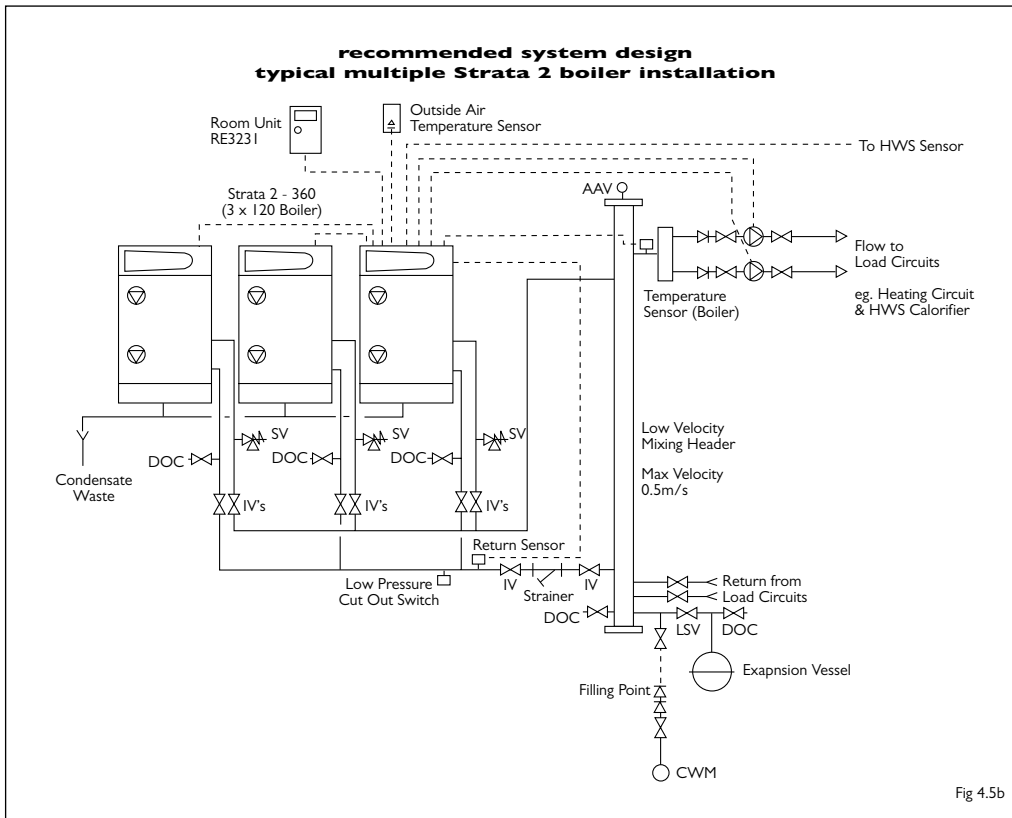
recommended system design
typical multiple Strata 2 boiler installation

Room Unit
RE3231

Outside Air
Temperature Sensor

To HWS Sensor

Strata 2 - 360
(3 x 120 Boiler)

AAV

Flow to
Load Circuits

Temperature
Sensor (Boiler)

eg. Heating Circuit
& HWS Calorifier

SV
SV
SV

DOC
DOC
DOC

Condensate
Waste

IV's
IV's
IV's

Low Velocity
Mixing Header

Max Velocity
0.5m/s

Return Sensor

Low Pressure
Cut Out Switch

IV
Strainer
IV

Return from
Load Circuits

DOC
LSV
DOC

Exapnsion Vessel

Filling Point

CWM

Fig 4.5b